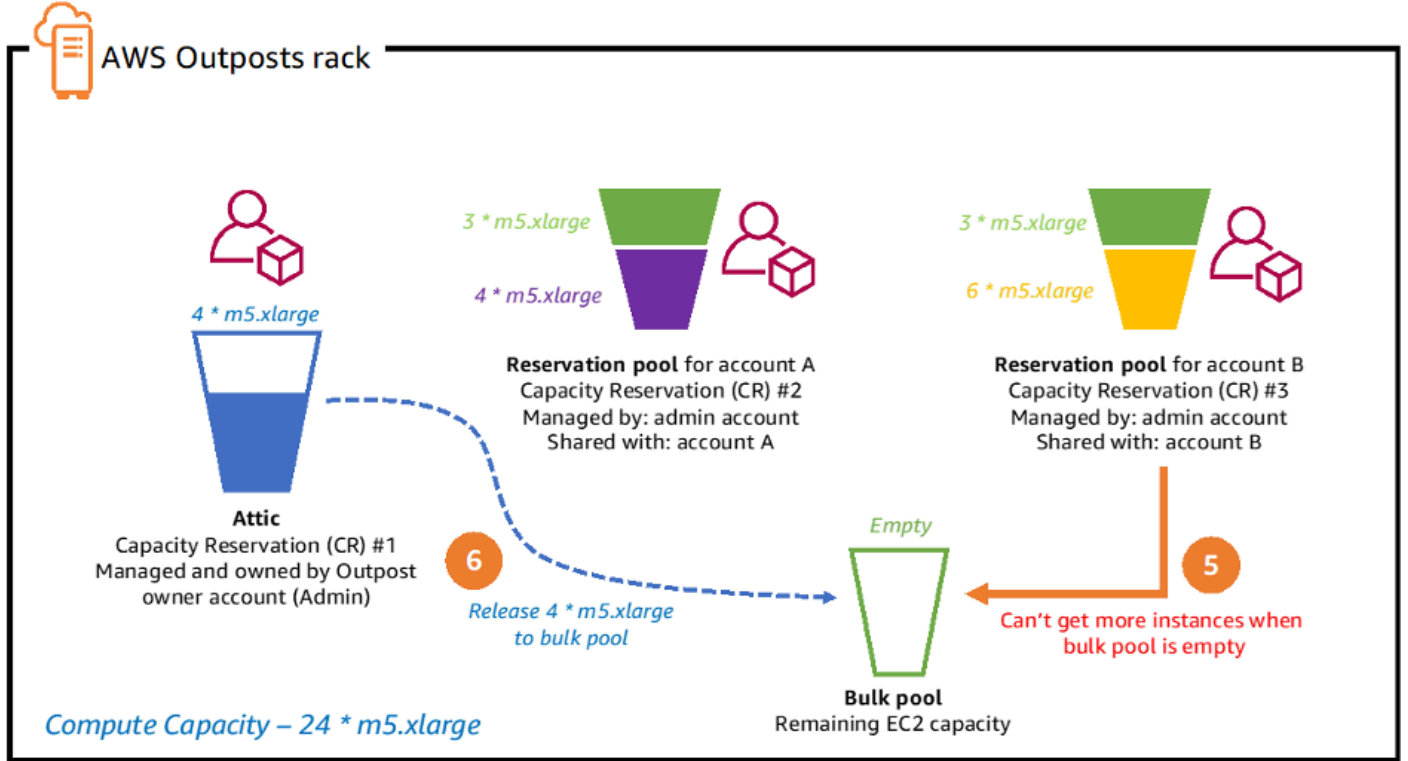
AWS Outposts rack

4 * m5.xlarge

3 * m5.xlarge
4 * m5.xlarge

Reservation pool for account A
Capacity Reservation (CR) #2
Managed by: admin account
Shared with: account A

3 * m5.xlarge
6 * m5.xlarge

Reservation pool for account B
Capacity Reservation (CR) #3
Managed by: admin account
Shared with: account B

Attic
Capacity Reservation (CR) #1
Managed and owned by Outpost owner account (Admin)

6
Release 4 * m5.xlarge to bulk pool

Empty

Bulk pool
Remaining EC2 capacity

5
Can't get more instances when bulk pool is empty

Compute Capacity – 24 * m5.xlarge